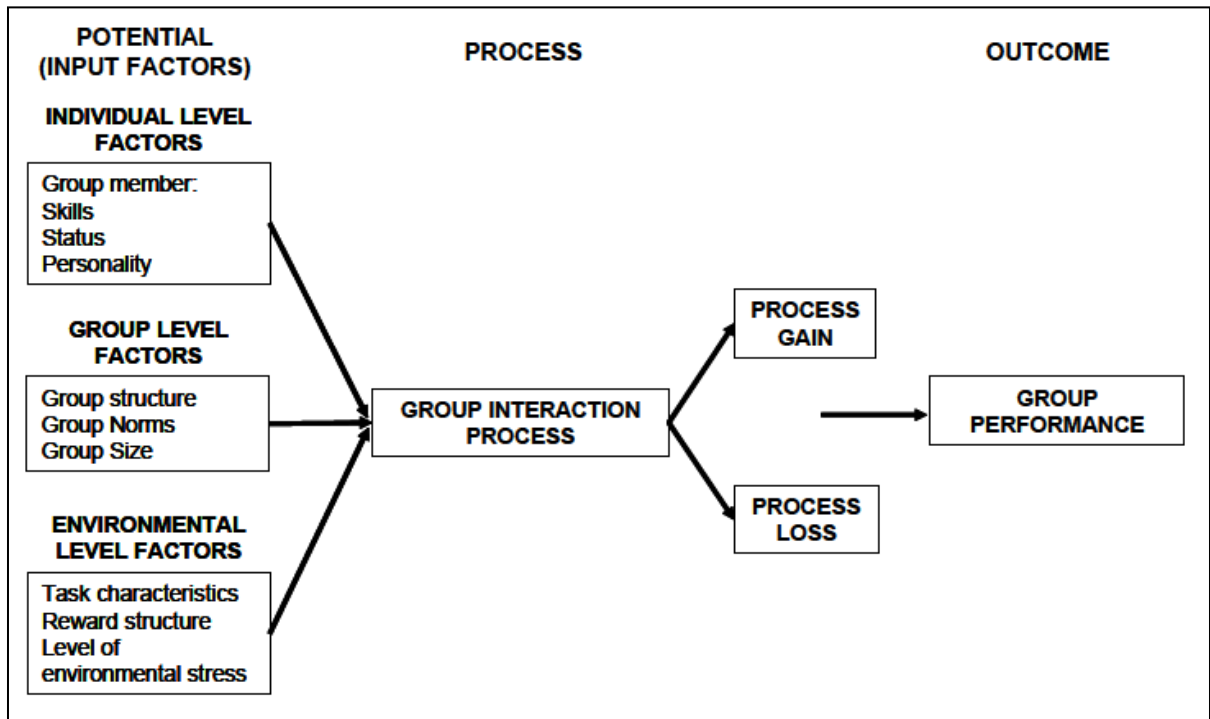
POTENTIAL (INPUT FACTORS)

PROCESS

OUTCOME

INDIVIDUAL LEVEL FACTORS

Group member:
Skills
Status
Personality

GROUP LEVEL FACTORS

Group structure
Group Norms
Group Size

ENVIRONMENTAL LEVEL FACTORS

Task characteristics
Reward structure
Level of environmental stress

GROUP INTERACTION PROCESS

PROCESS GAIN

PROCESS LOSS

GROUP PERFORMANCE